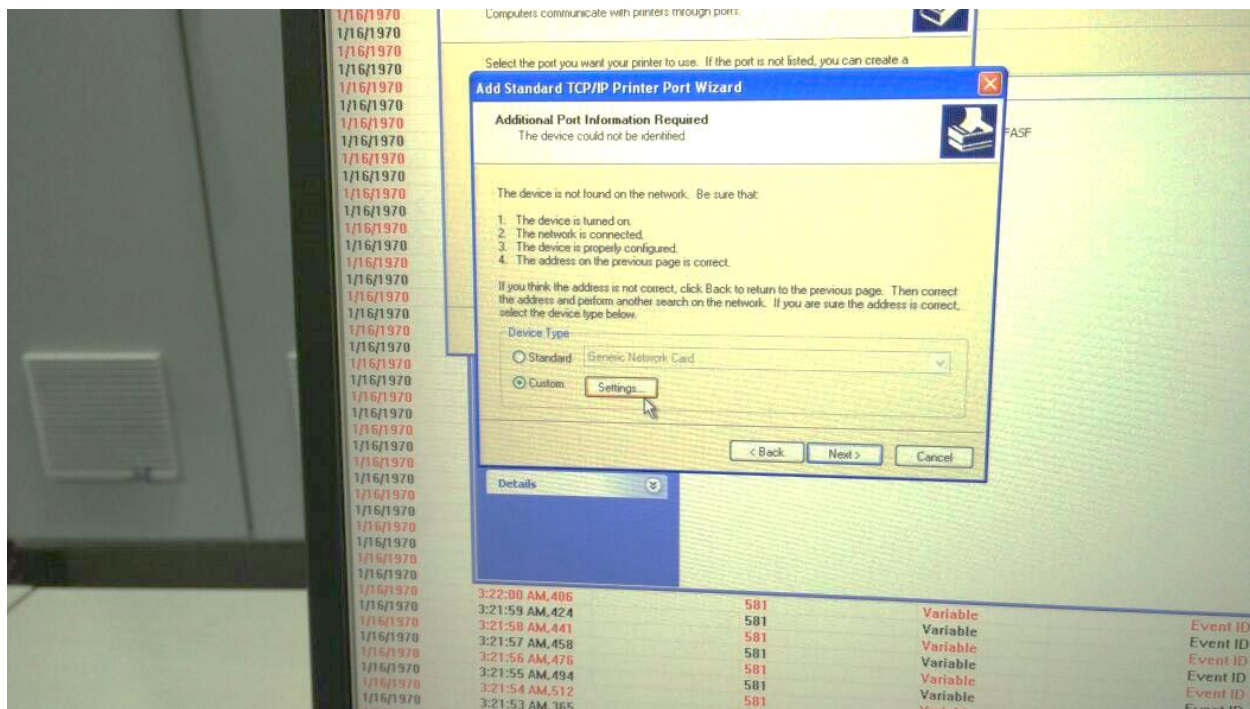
1/16/1970
1/16/1970
1/16/1970
1/16/1970
1/16/1970
1/16/1970
1/16/1970
1/16/1970
1/16/1970
1/16/1970
1/16/1970
1/16/1970
1/16/1970
1/16/1970
1/16/1970
1/16/1970
1/16/1970
1/16/1970
1/16/1970
1/16/1970
1/16/1970
1/16/1970
1/16/1970
1/16/1970
1/16/1970
1/16/1970
1/16/1970
1/16/1970
1/16/1970
1/16/1970
1/16/1970
1/16/1970
1/16/1970
1/16/1970
1/16/1970
1/16/1970
1/16/1970
1/16/1970
1/16/1970
1/16/1970
1/16/1970
1/16/1970

Computers communicate with printers through ports.

Select the port you want your printer to use. If the port is not listed, you can create a

Add Standard TCP/IP Printer Port Wizard

Additional Port Information Required
The device could not be identified.

FASF

The device is not found on the network. Be sure that:

1. The device is turned on.
2. The network is connected.
3. The device is properly configured.
4. The address on the previous page is correct.

If you think the address is not correct, click Back to return to the previous page. Then correct the address and perform another search on the network. If you are sure the address is correct, select the device type below.

Device Type
Standard Generic Network Card
Custom Settings...

< Back Next > Cancel

Details

| 3:22:00 AM,406 | 581 | Variable | Event ID |
|---|---|---|---|
| 3:21:59 AM,424 | 581 | Variable | Event ID |
| 3:21:58 AM,441 | 581 | Variable | Event ID |
| 3:21:57 AM,458 | 581 | Variable | Event ID |
| 3:21:56 AM,476 | 581 | Variable | Event ID |
| 3:21:55 AM,494 | 581 | Variable | Event ID |
| 3:21:54 AM,512 | 581 | Variable | Event ID |
| 3:21:53 AM,365 | 581 | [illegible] | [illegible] |